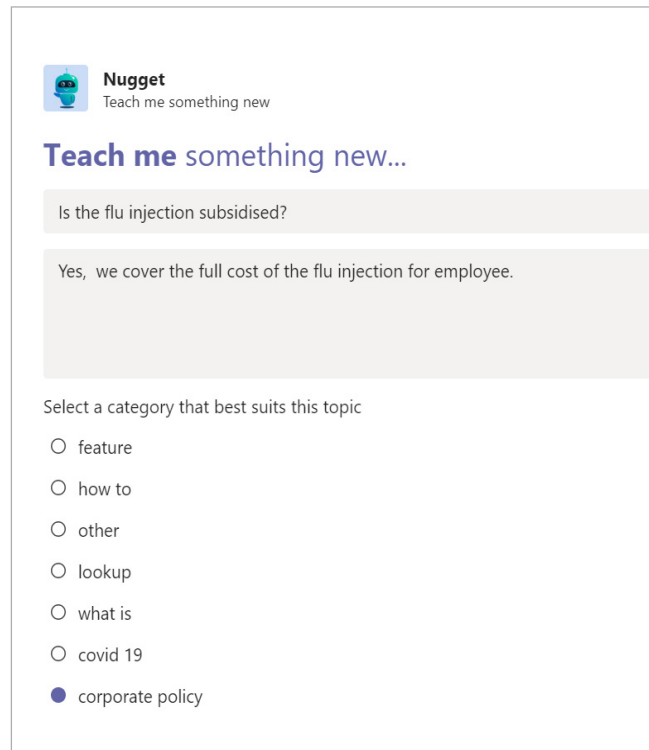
Nugget
Teach me something new

Teach me something new...

Is the flu injection subsidised?

Yes, we cover the full cost of the flu injection for employee.

Select a category that best suits this topic

feature

how to

other

lookup

what is

covid 19

corporate policy